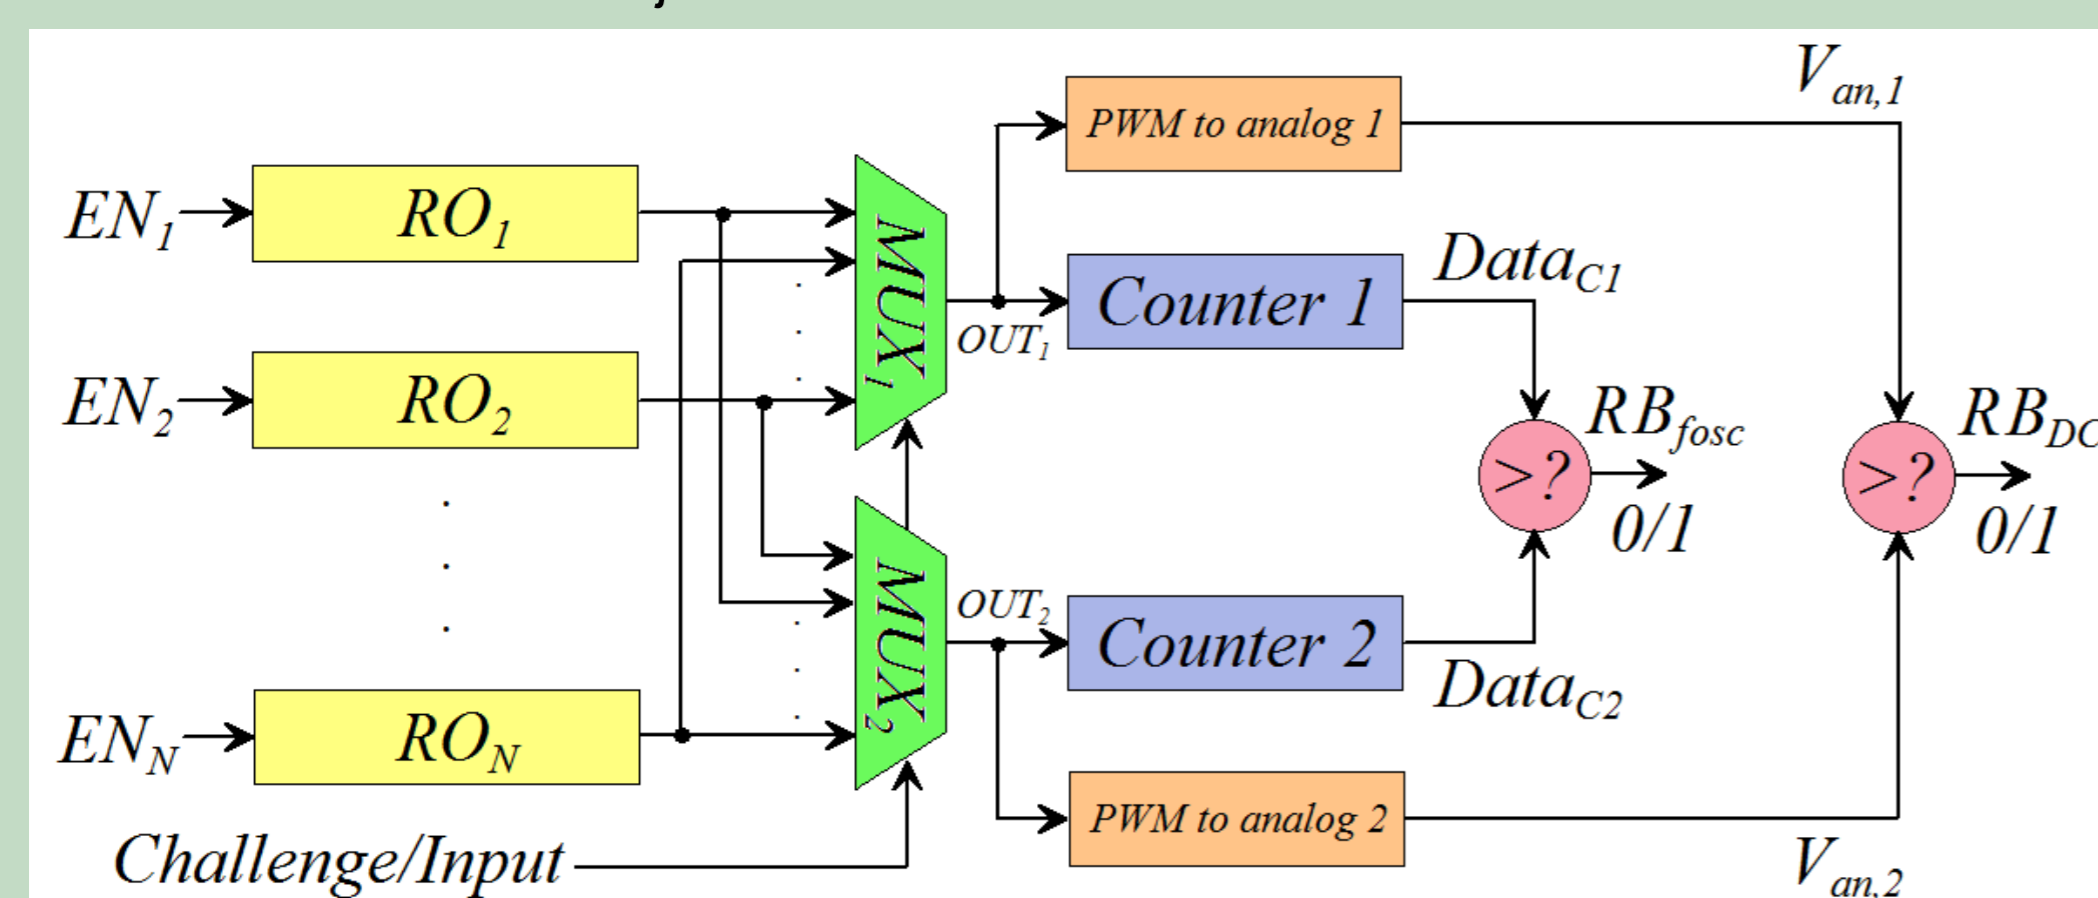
$V_{an,1}$

PWM to analog 1

$EN_1$

$RO_1$

$MUX_1$

Counter 1

$Data_{C1}$

$OUT_1$

$EN_2$

$RO_2$

$RB_{fosc}$

$RB_{DC}$

>?

>?

0/1

0/1

$OUT_2$

$MUX_2$

Counter 2

$Data_{C2}$

$EN_N$

$RO_N$

PWM to analog 2

Challenge/Input

$V_{an,2}$